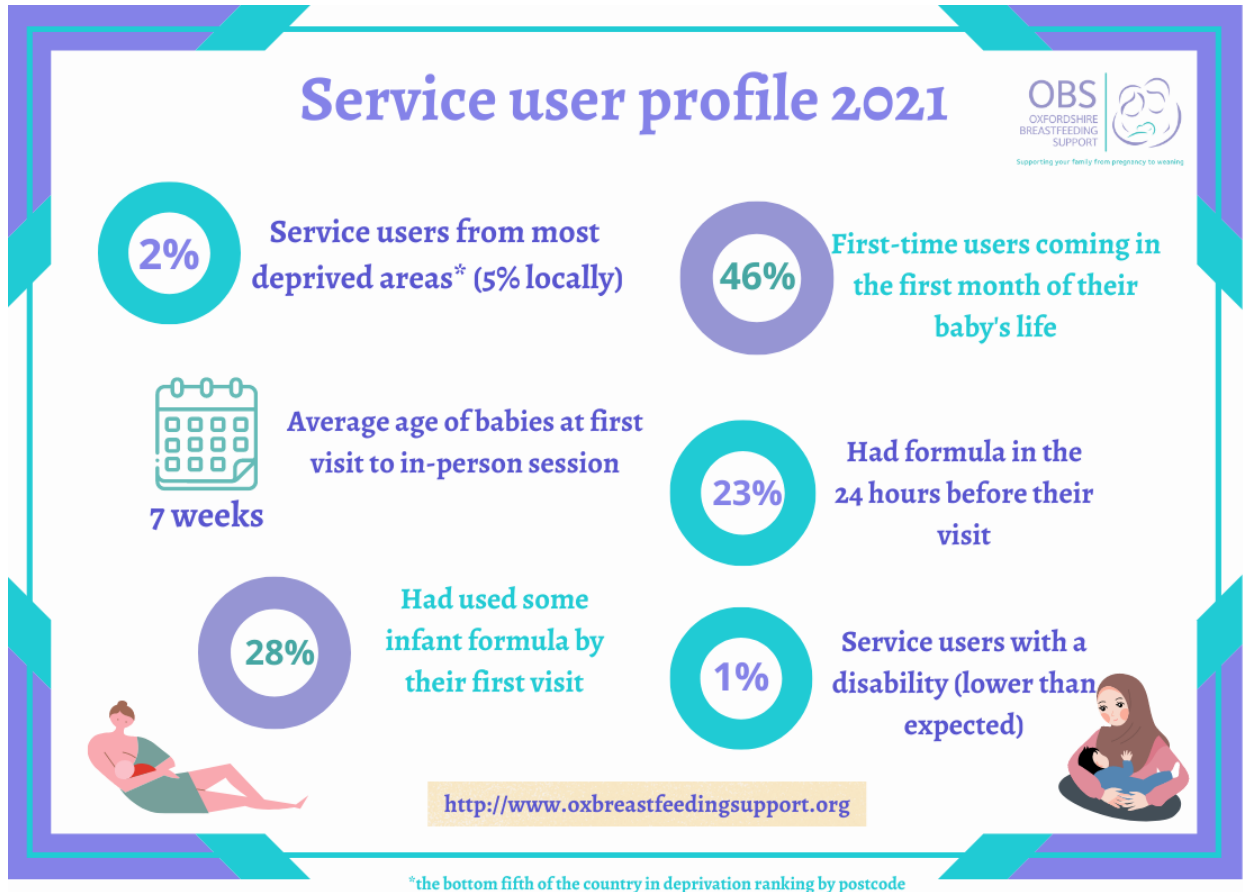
Service user profile 2021

OBS
OXFORDSHIRE BREASTFEEDING SUPPORT
Supporting your family from pregnancy to weaning

2%
Service users from most deprived areas* (5% locally)

46%
First-time users coming in the first month of their baby's life

Average age of babies at first visit to in-person session
7 weeks

23%
Had formula in the 24 hours before their visit

28%
Had used some infant formula by their first visit

1%
Service users with a disability (lower than expected)

http://www.oxbreastfeedingsupport.org

*the bottom fifth of the country in deprivation ranking by postcode